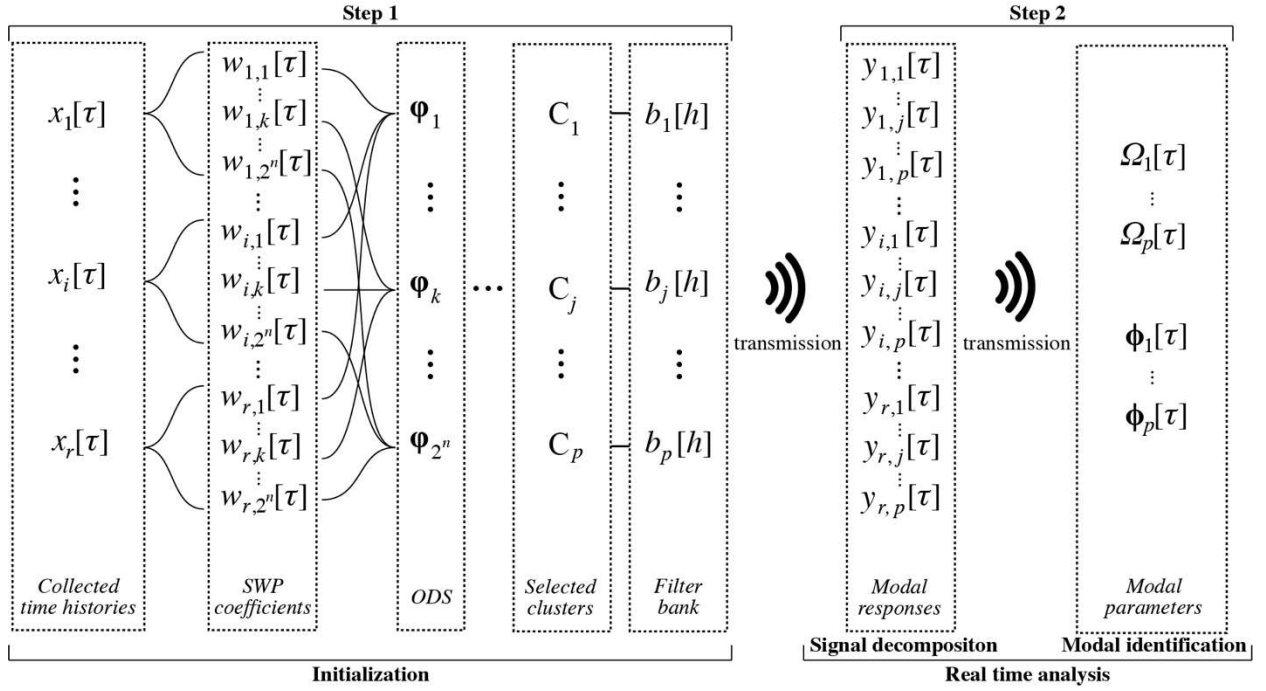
Step 1

Step 2

$x_1[\tau]$
$\vdots$
$x_i[\tau]$
$\vdots$
$x_r[\tau]$

Collected time histories

$w_{1,1}[\tau]$
$w_{1,k}[\tau]$
$w_{1,2^n}[\tau]$
$w_{i,1}[\tau]$
$w_{i,k}[\tau]$
$w_{i,2^n}[\tau]$
$w_{r,1}[\tau]$
$w_{r,k}[\tau]$
$w_{r,2^n}[\tau]$

SWP coefficients

$\varphi_1$
$\vdots$
$\varphi_k$
$\vdots$
$\varphi_{2^n}$

ODS

$\cdots$

$C_1$
$\vdots$
$C_j$
$\vdots$
$C_p$

Selected clusters

$b_1[h]$
$\vdots$
$b_j[h]$
$\vdots$
$b_p[h]$

Filter bank

transmission

$y_{1,1}[\tau]$
$y_{1,j}[\tau]$
$y_{1,p}[\tau]$
$y_{i,1}[\tau]$
$y_{i,j}[\tau]$
$y_{i,p}[\tau]$
$y_{r,1}[\tau]$
$y_{r,j}[\tau]$
$y_{r,p}[\tau]$

Modal responses

transmission

$\Omega_1[\tau]$
$\vdots$
$\Omega_p[\tau]$

$\phi_1[\tau]$
$\vdots$
$\phi_p[\tau]$

Modal parameters

Signal decompositon

Modal identification

Initialization

Real time analysis